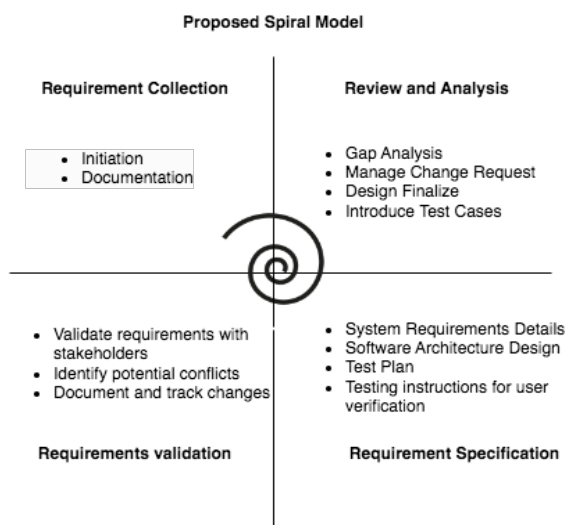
Proposed Spiral Model

Requirement Collection

- Initiation
- Documentation

Review and Analysis

- Gap Analysis
- Manage Change Request
- Design Finalize
- Introduce Test Cases

- Validate requirements with stakeholders
- Identify potential conflicts
- Document and track changes

Requirements validation

- System Requirements Details
- Software Architecture Design
- Test Plan
- Testing instructions for user verification

Requirement Specification